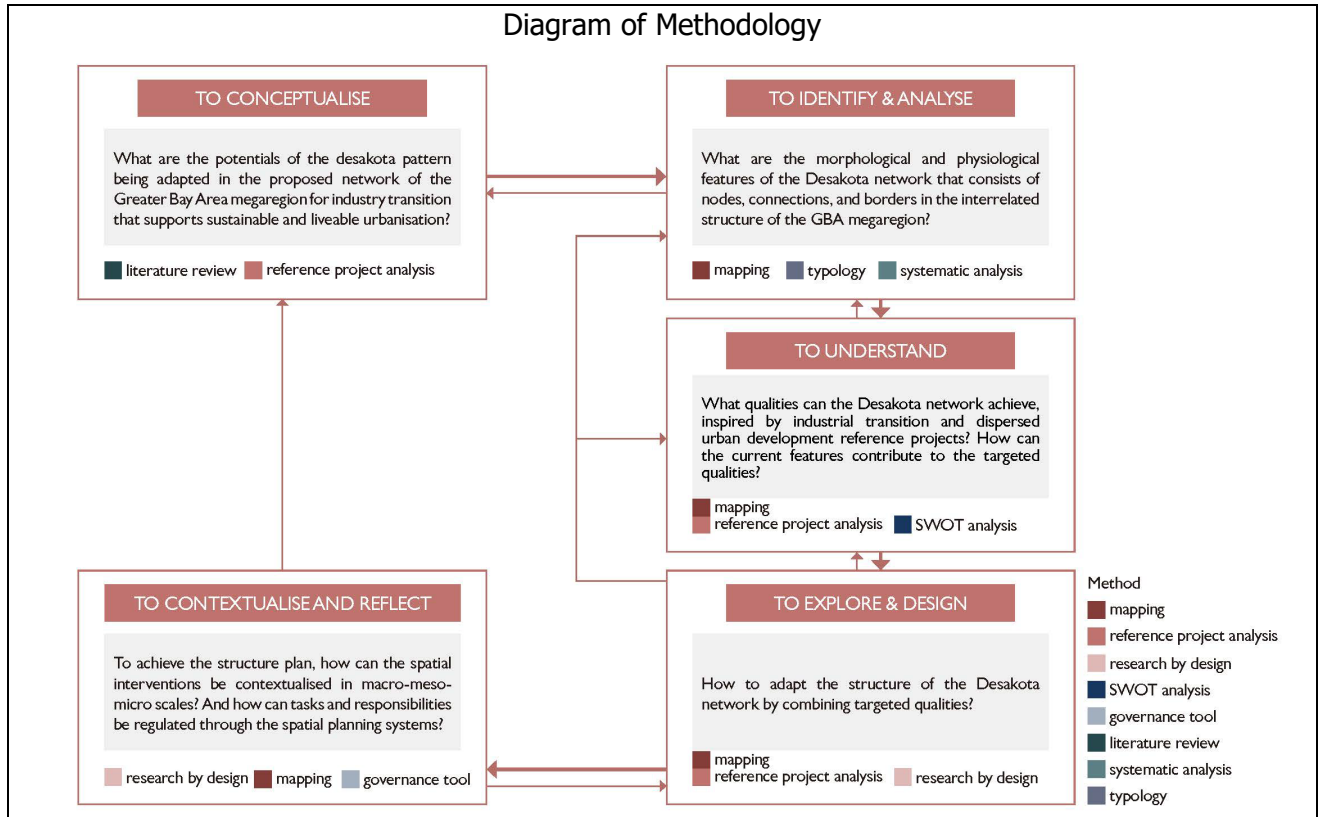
Diagram of Methodology

TO CONCEPTUALISE

What are the potentials of the desakota pattern being adapted in the proposed network of the Greater Bay Area megaregion for industry transition that supports sustainable and liveable urbanisation?

literature review reference project analysis

TO IDENTIFY & ANALYSE

What are the morphological and physiological features of the Desakota network that consists of nodes, connections, and borders in the interrelated structure of the GBA megaregion?

mapping typology systematic analysis

TO UNDERSTAND

What qualities can the Desakota network achieve, inspired by industrial transition and dispersed urban development reference projects? How can the current features contribute to the targeted qualities?

mapping
reference project analysis SWOT analysis

TO CONTEXTUALISE AND REFLECT

To achieve the structure plan, how can the spatial interventions be contextualised in macro-meso-micro scales? And how can tasks and responsibilities be regulated through the spatial planning systems?

research by design mapping governance tool

TO EXPLORE & DESIGN

How to adapt the structure of the Desakota network by combining targeted qualities?

mapping
reference project analysis research by design

Method
mapping
reference project analysis
research by design
SWOT analysis
governance tool
literature review
systematic analysis
typology